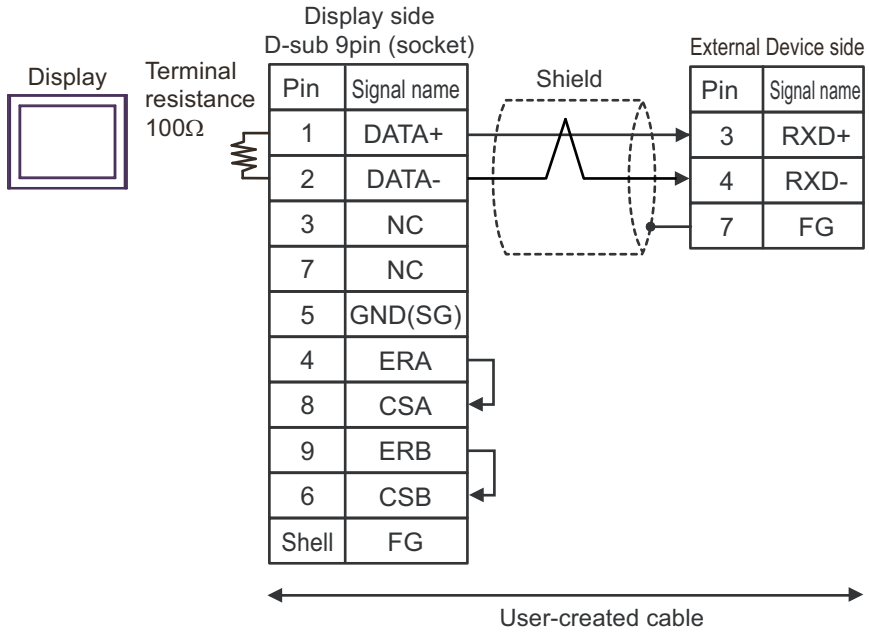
Display

Terminal resistance 100Ω

Display side
D-sub 9pin (socket)

| Pin | Signal name |
|---|---|
| 1 | DATA+ |
| 2 | DATA- |
| 3 | NC |
| 7 | NC |
| 5 | GND(SG) |
| 4 | ERA |
| 8 | CSA |
| 9 | ERB |
| 6 | CSB |
| Shell | FG |

Shield

External Device side

| Pin | Signal name |
|---|---|
| 3 | RXD+ |
| 4 | RXD- |
| 7 | FG |

User-created cable